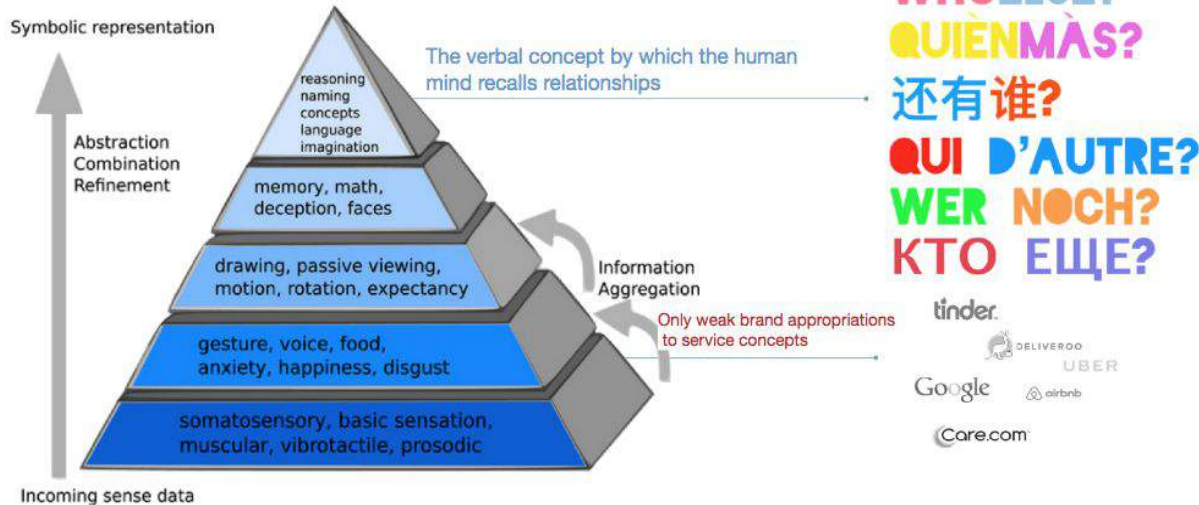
Symbolic representation

Abstraction
Combination
Refinement

reasoning
naming
concepts
language
imagination

memory, math, deception, faces

drawing, passive viewing, motion, rotation, expectancy

gesture, voice, food, anxiety, happiness, disgust

somatosensory, basic sensation, muscular, vibrotactile, prosodic

Incoming sense data

The verbal concept by which the human mind recalls relationships

Information Aggregation

Only weak brand appropriations to service concepts

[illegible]
QUIÈNMÀS?
还有谁?
QUI D'AUTRE?
WER NOCH?
КТО ЕЩЕ?

tinder
DELIVEROO
UBER
Google
airbnb
Care.com